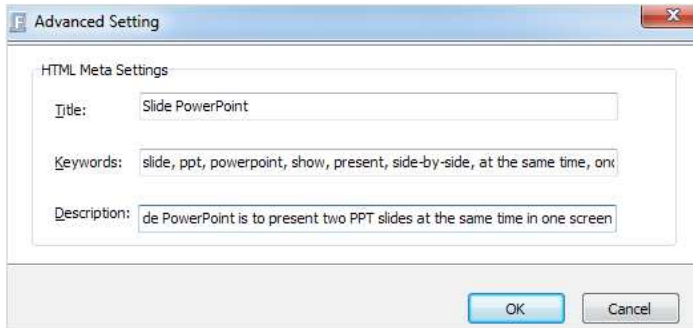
Advanced Setting

HTML Meta Settings

Title: Slide PowerPoint

Keywords: slide, ppt, powerpoint, show, present, side-by-side, at the same time, onc

Description: de PowerPoint is to present two PPT slides at the same time in one screen

OK Cancel